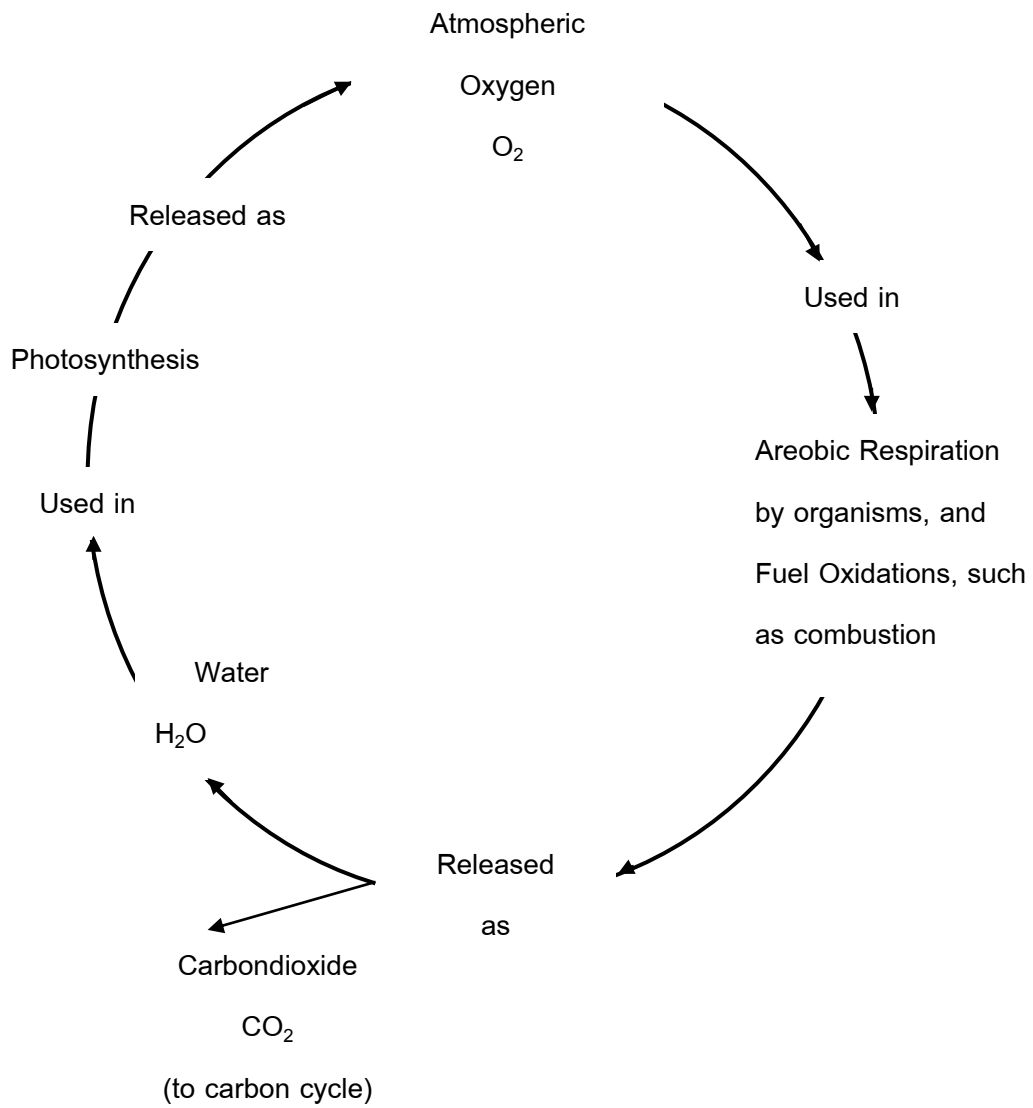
Atmospheric

Oxygen

$O_2$

Used in

Areobic Respiration by organisms, and Fuel Oxidations, such as combustion

Released as

Water

$H_2O$

Carbondioxide

$CO_2$

(to carbon cycle)

Used in

Photosynthesis

Released as